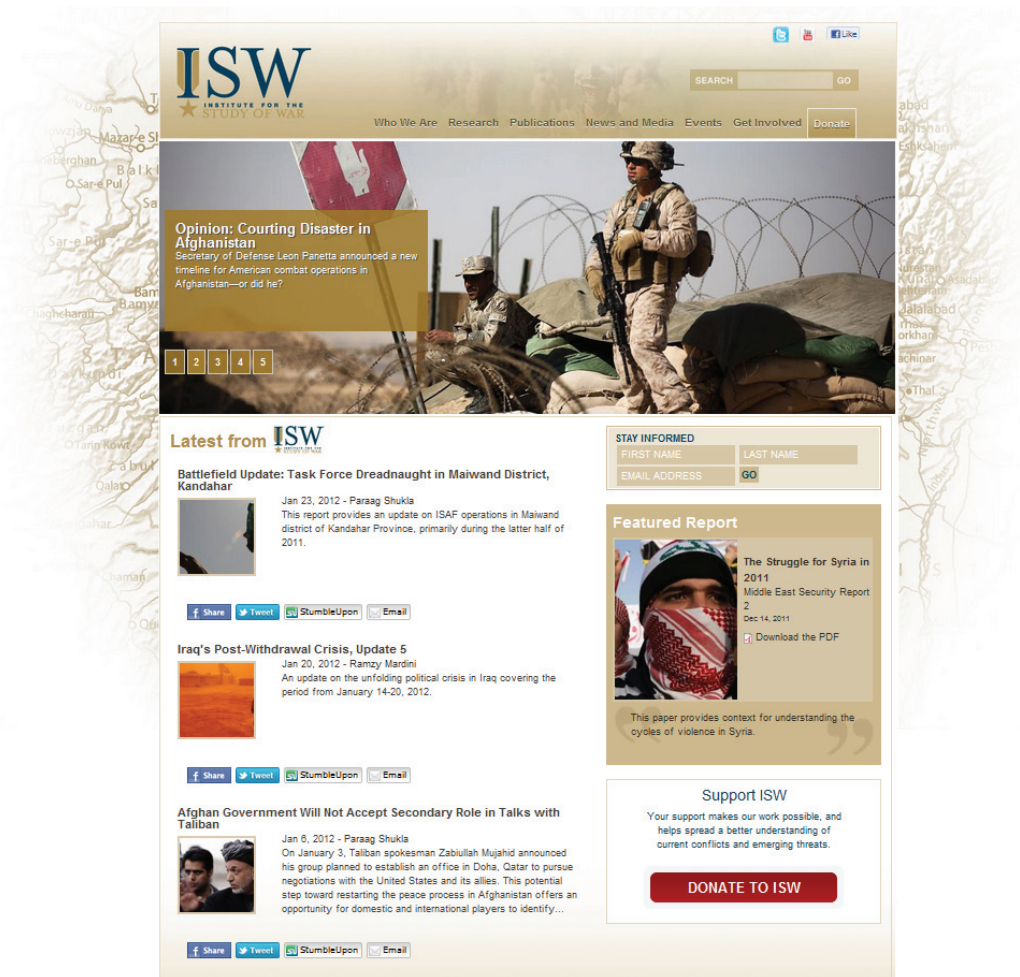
Like

ISW
INSTITUTE FOR THE STUDY OF WAR

SEARCH GO

Who We Are Research Publications News and Media Events Get Involved Donate

Opinion: Courting Disaster in Afghanistan
Secretary of Defense Leon Panetta announced a new timeline for American combat operations in Afghanistan—or did he?

1 2 3 4 5

Latest from ISW

Battlefield Update: Task Force Dreadnaught in Maiwand District, Kandahar
Jan 23, 2012 - Paraag Shukla
This report provides an update on ISAF operations in Maiwand district of Kandahar Province, primarily during the latter half of 2011.

Share Tweet StumbleUpon Email

Iraq's Post-Withdrawal Crisis, Update 5
Jan 20, 2012 - Ramzy Mardini
An update on the unfolding political crisis in Iraq covering the period from January 14-20, 2012.

Share Tweet StumbleUpon Email

Afghan Government Will Not Accept Secondary Role in Talks with Taliban
Jan 6, 2012 - Paraag Shukla
On January 3, Taliban spokesman Zabiullah Mujahid announced his group planned to establish an office in Doha, Qatar to pursue negotiations with the United States and its allies. This potential step toward restarting the peace process in Afghanistan offers an opportunity for domestic and international players to identify...

Share Tweet StumbleUpon Email

STAY INFORMED
FIRST NAME LAST NAME
EMAIL ADDRESS GO

Featured Report
The Struggle for Syria in 2011
Middle East Security Report 2
Dec 14, 2011
Download the PDF
This paper provides context for understanding the cycles of violence in Syria.

Support ISW
Your support makes our work possible, and helps spread a better understanding of current conflicts and emerging threats.
DONATE TO ISW